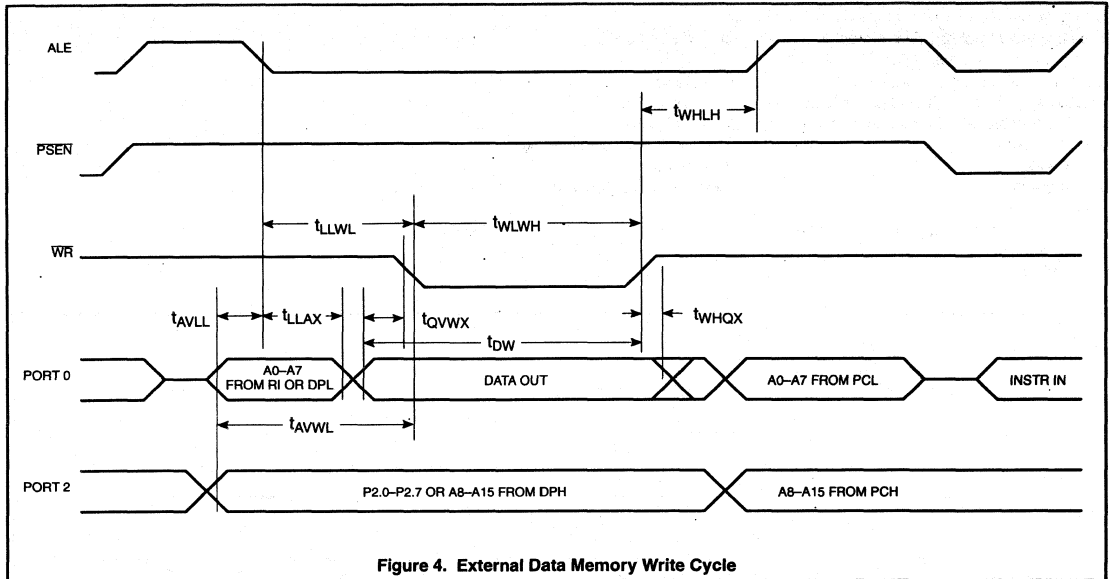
ALE

$t_{WHLH}$

$\overline{PSEN}$

$t_{LLWL}$

$t_{WLWH}$

$\overline{WR}$

$t_{AVLL}$

$t_{LLAX}$

$t_{QVWX}$

$t_{WHQX}$

$t_{DW}$

PORT 0

A0–A7 FROM RI OR DPL

DATA OUT

A0–A7 FROM PCL

INSTR IN

$t_{AVWL}$

PORT 2

P2.0–P2.7 OR A8–A15 FROM DPH

A8–A15 FROM PCH

Figure 4. External Data Memory Write Cycle